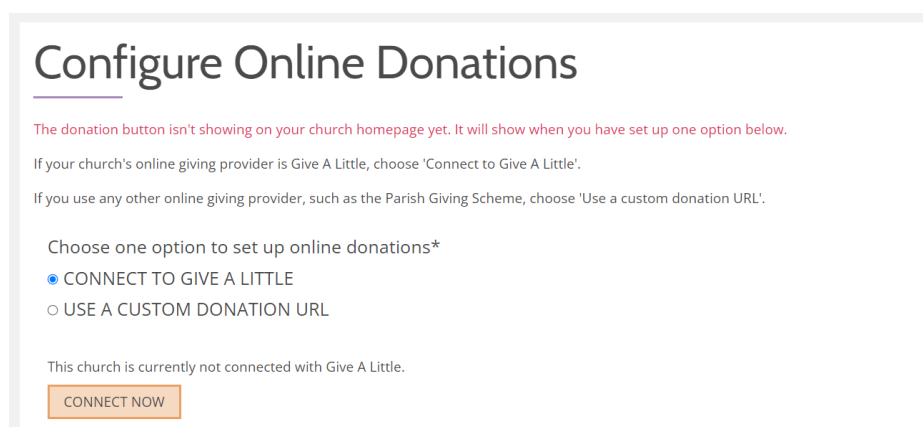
Configure Online Donations

The donation button isn't showing on your church homepage yet. It will show when you have set up one option below.

If your church's online giving provider is Give A Little, choose 'Connect to Give A Little'.

If you use any other online giving provider, such as the Parish Giving Scheme, choose 'Use a custom donation URL'.

Choose one option to set up online donations*

CONNECT TO GIVE A LITTLE

USE A CUSTOM DONATION URL

This church is currently not connected with Give A Little.

CONNECT NOW